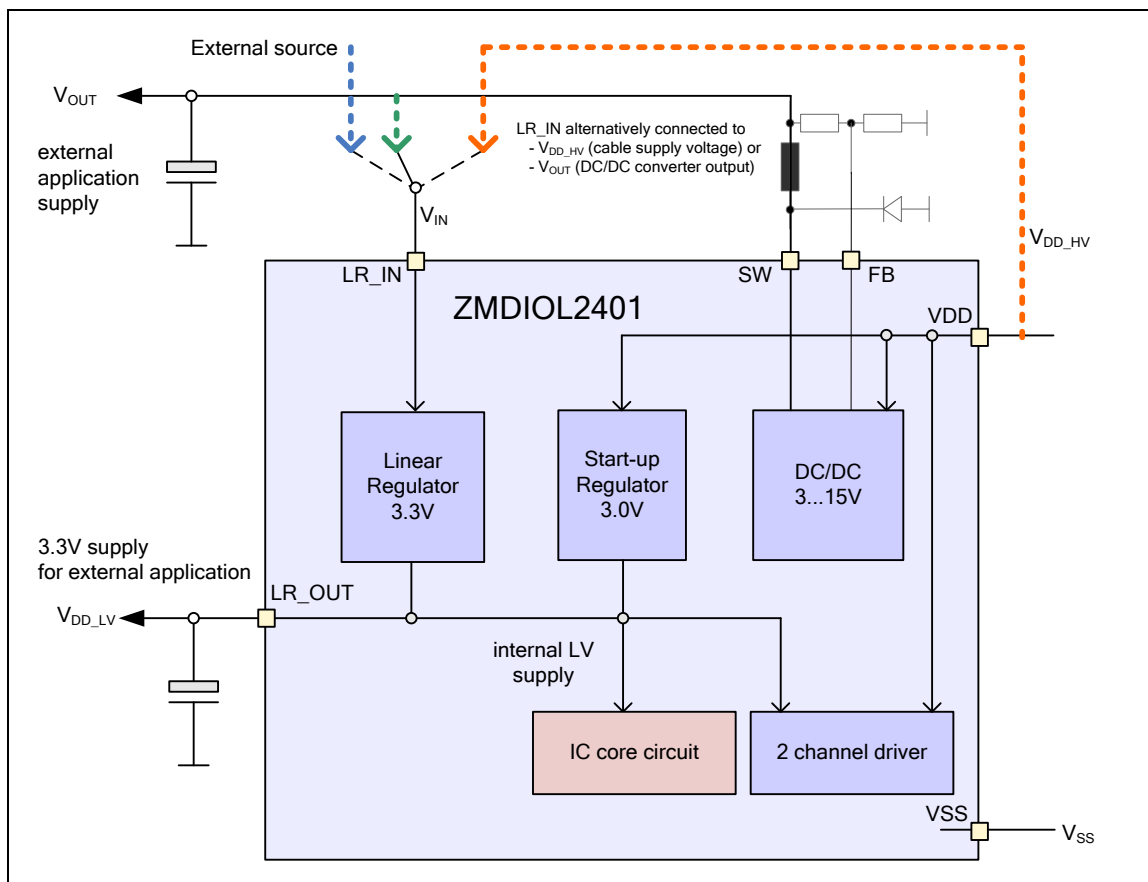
External source

$V_{OUT}$

external application supply

LR_IN alternatively connected to
- $V_{DD\_HV}$ (cable supply voltage) or
- $V_{OUT}$ (DC/DC converter output)

$V_{IN}$

$V_{DD\_HV}$

LR_IN

SW

FB

ZMDIOL2401

VDD

Linear Regulator 3.3V

Start-up Regulator 3.0V

DC/DC 3...15V

3.3V supply for external application

LR_OUT

$V_{DD\_LV}$

internal LV supply

IC core circuit

2 channel driver

VSS

$V_{SS}$